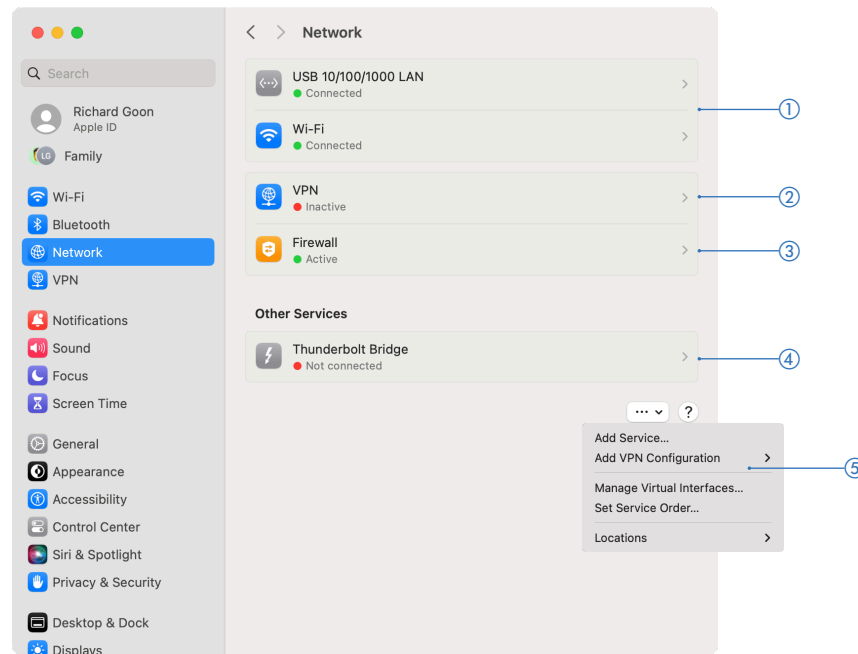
Search

Richard Goon
Apple ID

LG Family

Wi-Fi
Bluetooth
Network
VPN

Notifications
Sound
Focus
Screen Time

General
Appearance
Accessibility
Control Center
Siri & Spotlight
Privacy & Security

Desktop & Dock
Displays

Network

USB 10/100/1000 LAN
Connected

Wi-Fi
Connected

VPN
Inactive

Firewall
Active

Other Services

Thunderbolt Bridge
Not connected

···

?

Add Service...
Add VPN Configuration
Manage Virtual Interfaces...
Set Service Order...
Locations

1
2
3
4
5